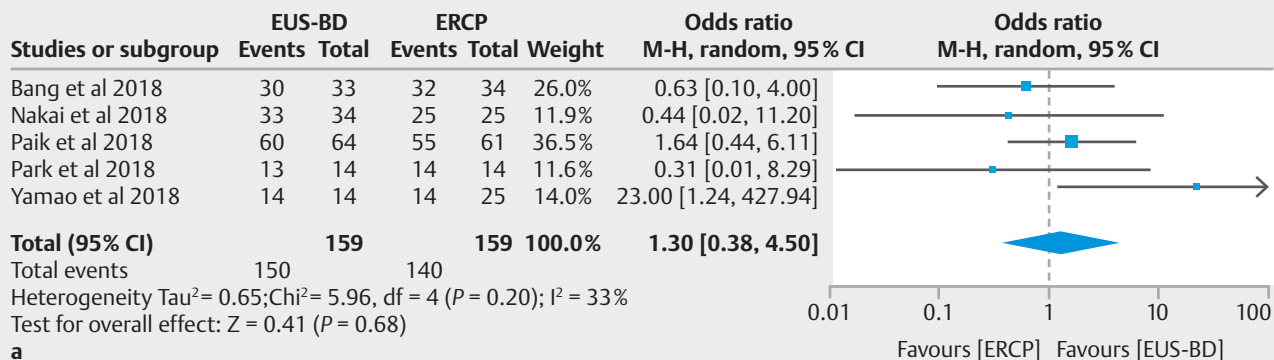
| Studies or subgroup | EUS-BD Events | EUS-BD Total | ERCP Events | ERCP Total | Weight | Odds ratio M-H, random, 95% CI |
|---|---|---|---|---|---|---|
| Bang et al 2018 | 30 | 33 | 32 | 34 | 26.0% | 0.63 [0.10, 4.00] |
| Nakai et al 2018 | 33 | 34 | 25 | 25 | 11.9% | 0.44 [0.02, 11.20] |
| Paik et al 2018 | 60 | 64 | 55 | 61 | 36.5% | 1.64 [0.44, 6.11] |
| Park et al 2018 | 13 | 14 | 14 | 14 | 11.6% | 0.31 [0.01, 8.29] |
| Yamao et al 2018 | 14 | 14 | 14 | 25 | 14.0% | 23.00 [1.24, 427.94] |
| **Total (95% CI)** | | **159** | | **159** | **100.0%** | **1.30 [0.38, 4.50]** |
| Total events | 150 | | 140 | | | |

Odds ratio
M-H, random, 95% CI

Heterogeneity Tau$^2$= 0.65; Chi$^2$= 5.96, df = 4 ($P$ = 0.20); I$^2$ = 33%
Test for overall effect: Z = 0.41 ($P$ = 0.68)

0.01 0.1 1 10 100

Favours [ERCP] Favours [EUS-BD]

**a**